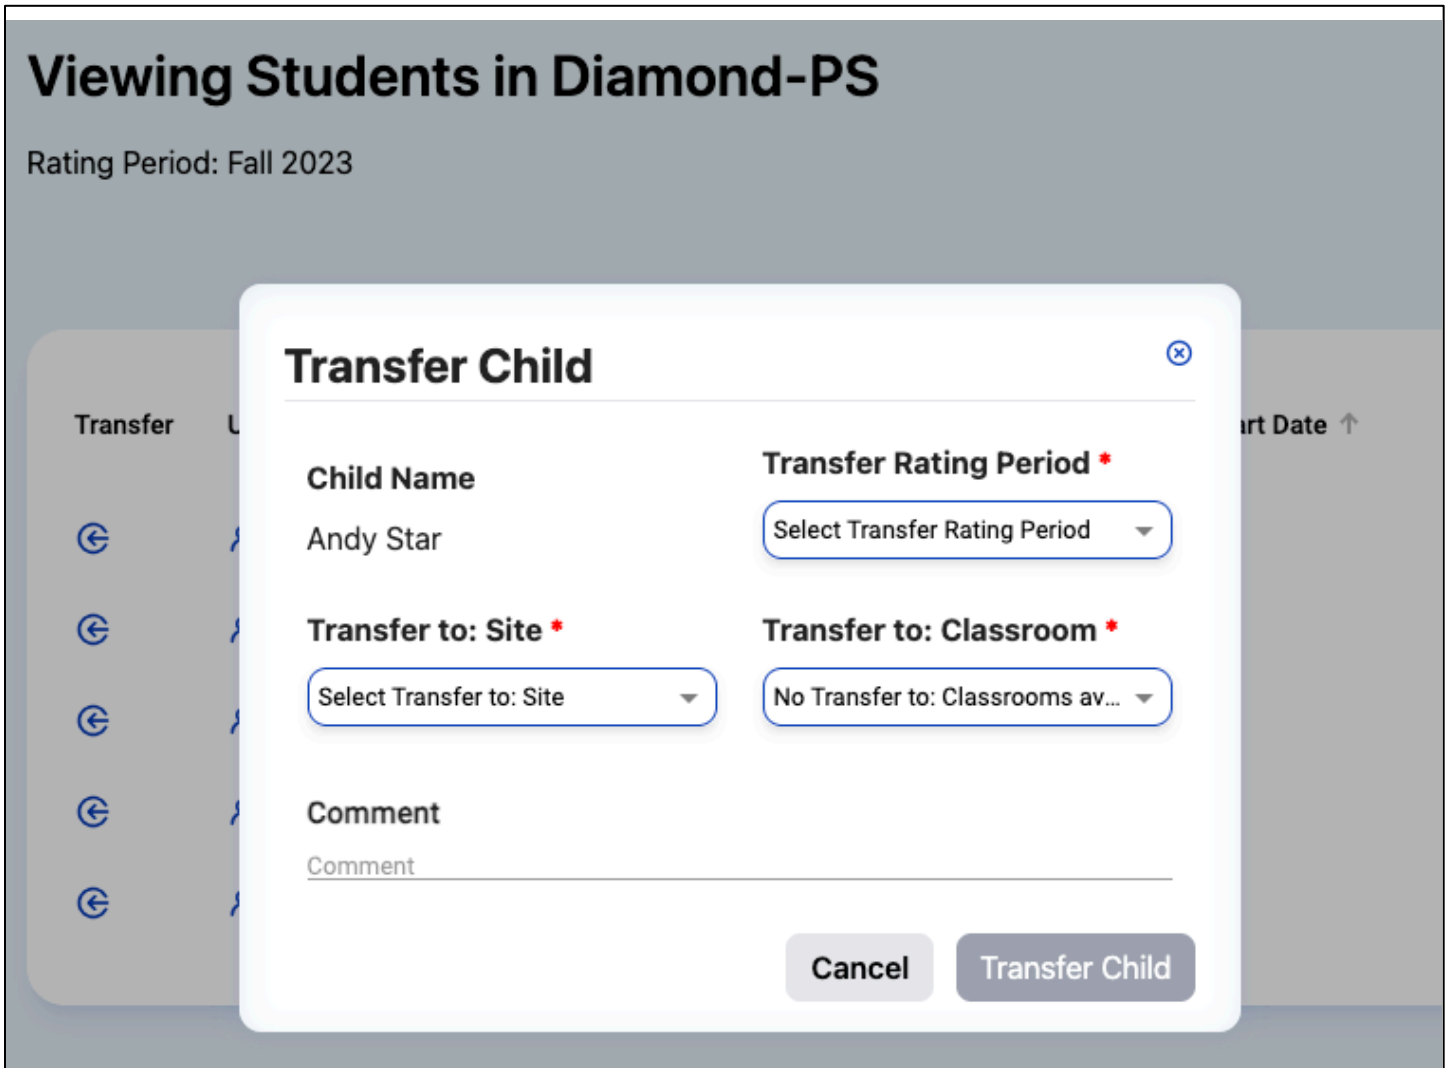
Viewing Students in Diamond-PS

Rating Period: Fall 2023

Transfer

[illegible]rt Date

Transfer Child

Child Name

Andy Star

Transfer Rating Period *

Select Transfer Rating Period

Transfer to: Site *

Select Transfer to: Site

Transfer to: Classroom *

No Transfer to: Classrooms av...

Comment

Comment

Cancel

Transfer Child